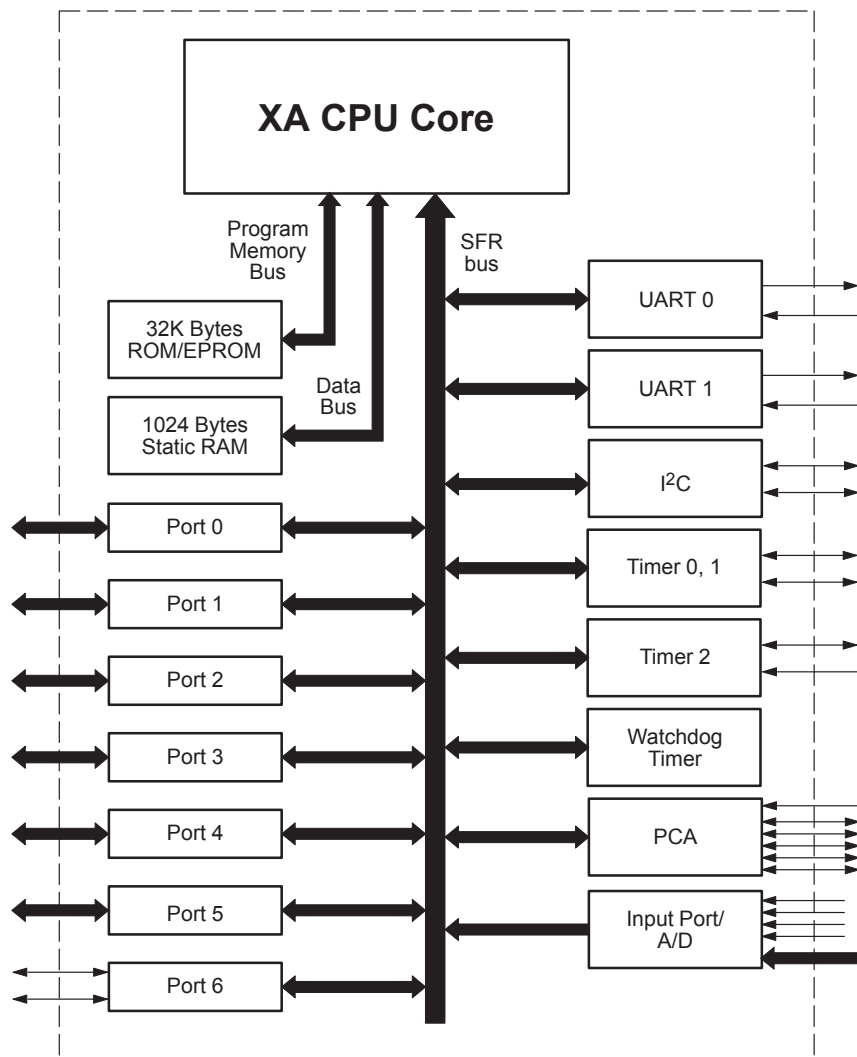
XA CPU Core

Program Memory Bus

SFR bus

32K Bytes ROM/EPROM

Data Bus

1024 Bytes Static RAM

Port 0

Port 1

Port 2

Port 3

Port 4

Port 5

Port 6

UART 0

UART 1

$I^2C$

Timer 0, 1

Timer 2

Watchdog Timer

PCA

Input Port/ A/D